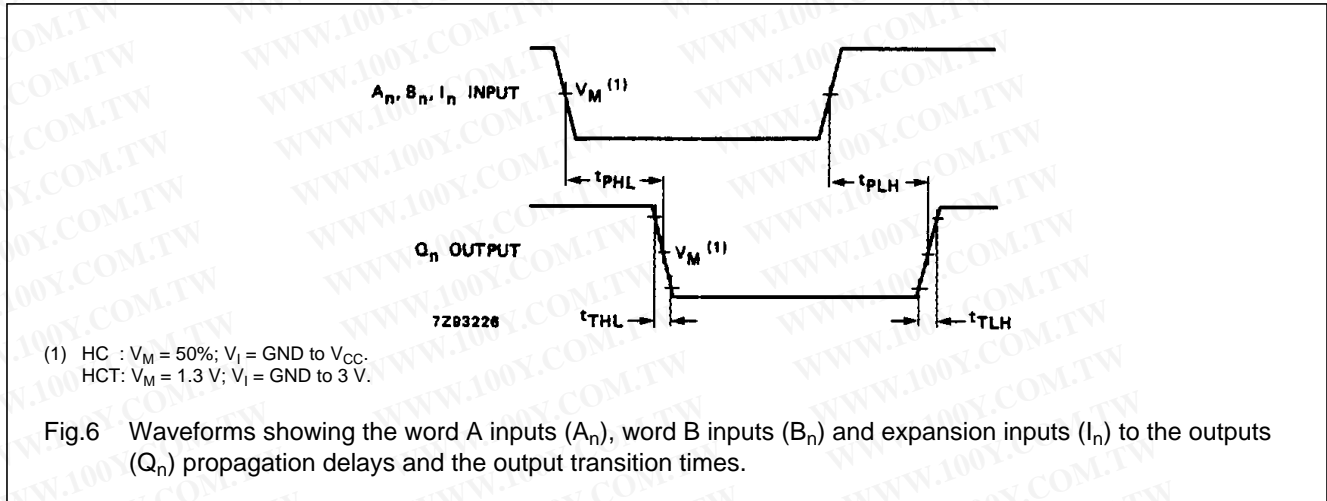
$A_n, B_n, I_n$ INPUT

$V_M$ $^{(1)}$

$t_{PHL}$

$t_{PLH}$

$Q_n$ OUTPUT

$V_M$ $^{(1)}$

7Z93226

$t_{THL}$

$t_{TLH}$

(1) HC : $V_M$ = 50%; $V_I$ = GND to $V_{CC}$.
HCT: $V_M$ = 1.3 V; $V_I$ = GND to 3 V.

Fig.6 Waveforms showing the word A inputs ($A_n$), word B inputs ($B_n$) and expansion inputs ($I_n$) to the outputs ($Q_n$) propagation delays and the output transition times.